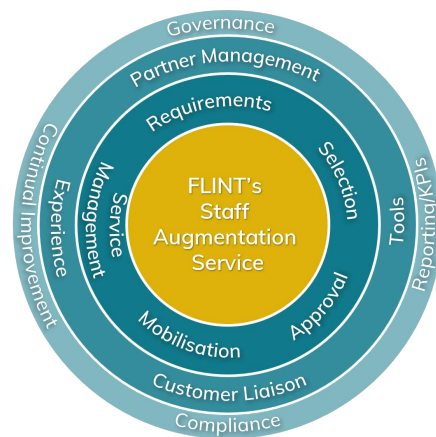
Governance
Partner Management
Requirements
Selection
Approval
Mobilisation
Service Management
FLINT's Staff Augmentation Service
Tools
Customer Liaison
Experience
Continual Improvement
Reporting/KPIs
Compliance